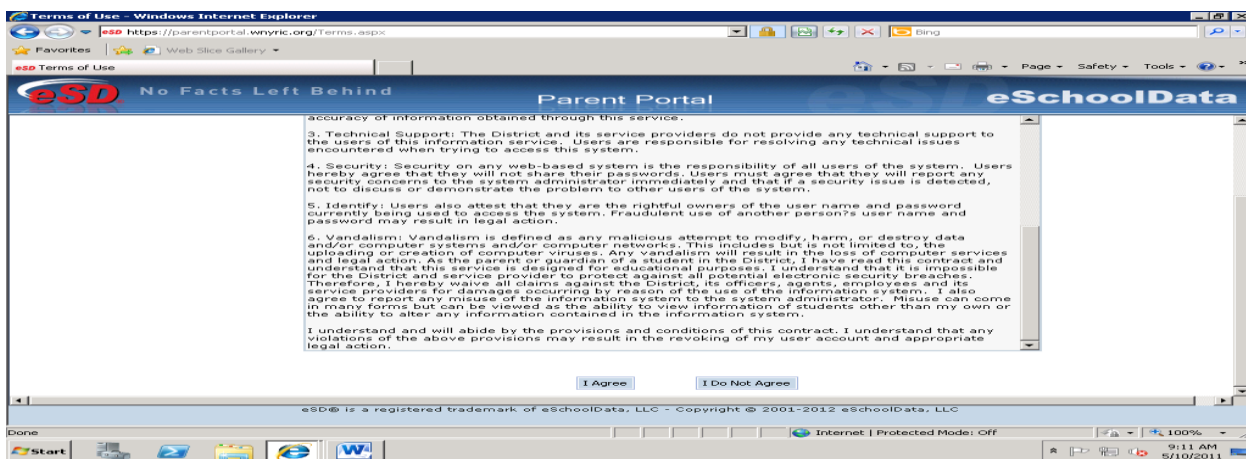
Terms of Use - Windows Internet Explorer

https://parentportal.wnyric.org/Terms.aspx

Bing

Favorites

Web Slice Gallery

Terms of Use

Page ▾ Safety ▾ Tools ▾

eSD No Facts Left Behind

Parent Portal

eSchoolData

accuracy of information obtained through this service.

3. Technical Support: The District and its service providers do not provide any technical support to the users of this information service. Users are responsible for resolving any technical issues encountered when trying to access this system.

4. Security: Security on any web-based system is the responsibility of all users of the system. Users hereby agree that they will not share their passwords. Users must agree that they will report any security concerns to the system administrator immediately and that if a security issue is detected, not to discuss or demonstrate the problem to other users of the system.

5. Identify: Users also attest that they are the rightful owners of the user name and password currently being used to access the system. Fraudulent use of another person?s user name and password may result in legal action.

6. Vandalism: Vandalism is defined as any malicious attempt to modify, harm, or destroy data and/or computer systems and/or computer networks. This includes but is not limited to, the uploading or creation of computer viruses. Any vandalism will result in the loss of computer services and legal action. As the parent or guardian of a student in the District, I have read this contract and understand that this service is designed for educational purposes. I understand that it is impossible for the District and service provider to protect against all potential electronic security breaches. Therefore, I hereby waive all claims against the District, its officers, agents, employees and its service providers for damages occurring by reason of the use of the information system. I also agree to report any misuse of the information system to the system administrator. Misuse can come in many forms but can be viewed as the ability to view information of students other than my own or the ability to alter any information contained in the information system.

I understand and will abide by the provisions and conditions of this contract. I understand that any violations of the above provisions may result in the revoking of my user account and appropriate legal action.

I Agree

I Do Not Agree

eSD® is a registered trademark of eSchoolData, LLC - Copyright © 2001-2012 eSchoolData, LLC

Done

Internet | Protected Mode: Off

100%

Start

9:11 AM
5/10/2011